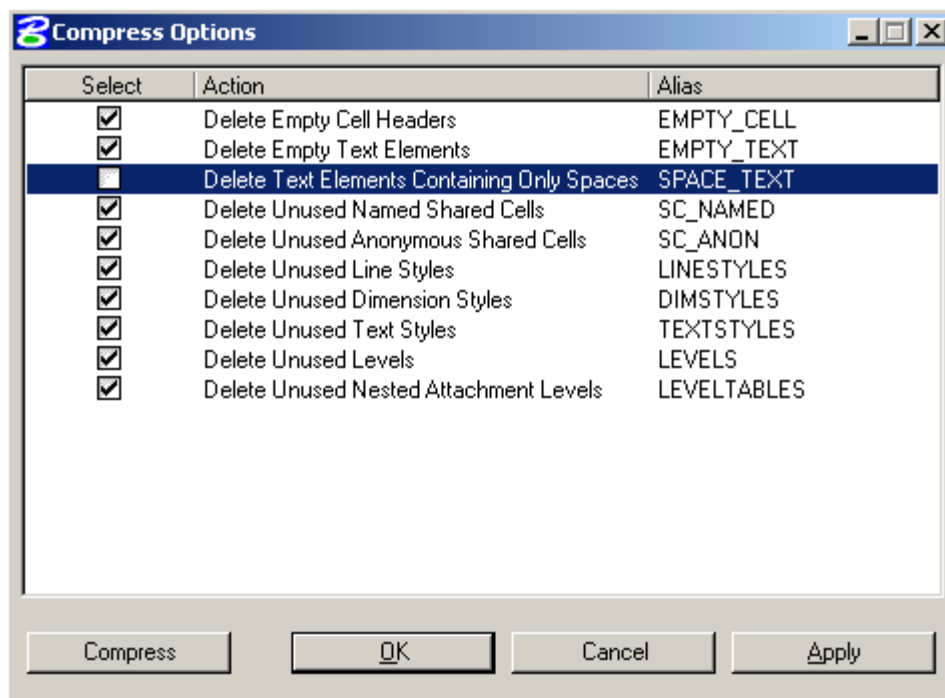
Compress Options

| Select | Action | Alias |
|---|---|---|
| ☑ | Delete Empty Cell Headers | EMPTY_CELL |
| ☑ | Delete Empty Text Elements | EMPTY_TEXT |
| ☐ | Delete Text Elements Containing Only Spaces | SPACE_TEXT |
| ☑ | Delete Unused Named Shared Cells | SC_NAMED |
| ☑ | Delete Unused Anonymous Shared Cells | SC_ANON |
| ☑ | Delete Unused Line Styles | LINESTYLES |
| ☑ | Delete Unused Dimension Styles | DIMSTYLES |
| ☑ | Delete Unused Text Styles | TEXTSTYLES |
| ☑ | Delete Unused Levels | LEVELS |
| ☑ | Delete Unused Nested Attachment Levels | LEVELTABLES |

Compress OK Cancel Apply